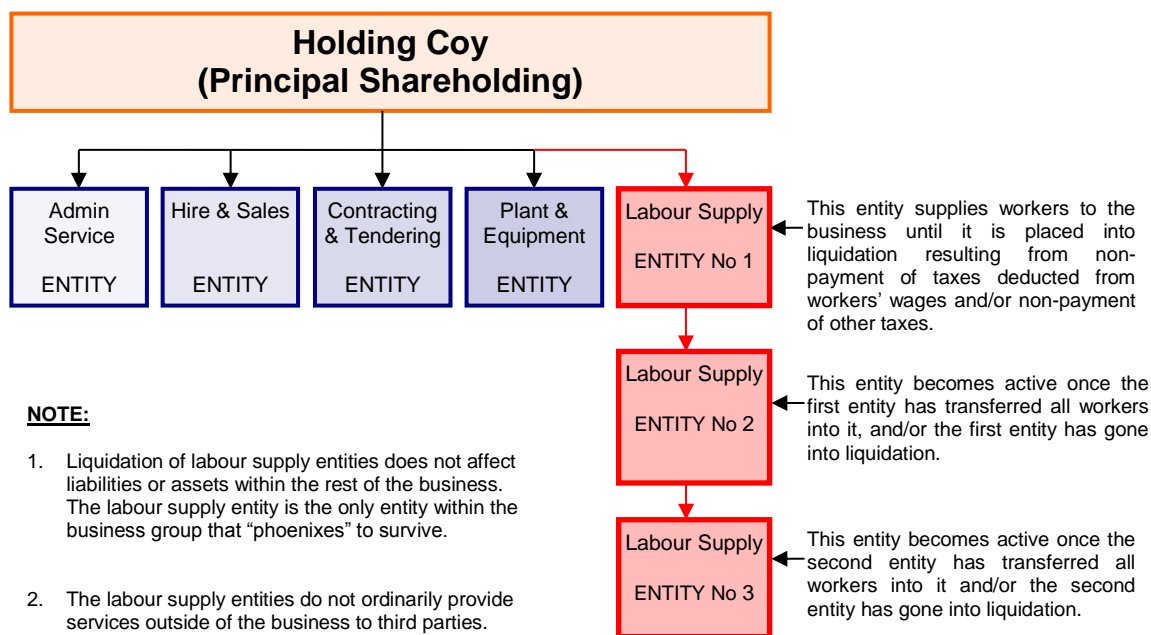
Holding Coy
(Principal Shareholding)

Admin Service

ENTITY

Hire & Sales

ENTITY

Contracting & Tendering

ENTITY

Plant & Equipment

ENTITY

Labour Supply

ENTITY No 1

This entity supplies workers to the business until it is placed into liquidation resulting from non-payment of taxes deducted from workers' wages and/or non-payment of other taxes.

Labour Supply

ENTITY No 2

This entity becomes active once the first entity has transferred all workers into it, and/or the first entity has gone into liquidation.

Labour Supply

ENTITY No 3

This entity becomes active once the second entity has transferred all workers into it and/or the second entity has gone into liquidation.

NOTE:

1. Liquidation of labour supply entities does not affect liabilities or assets within the rest of the business. The labour supply entity is the only entity within the business group that "phoenixes" to survive.

2. The labour supply entities do not ordinarily provide services outside of the business to third parties.